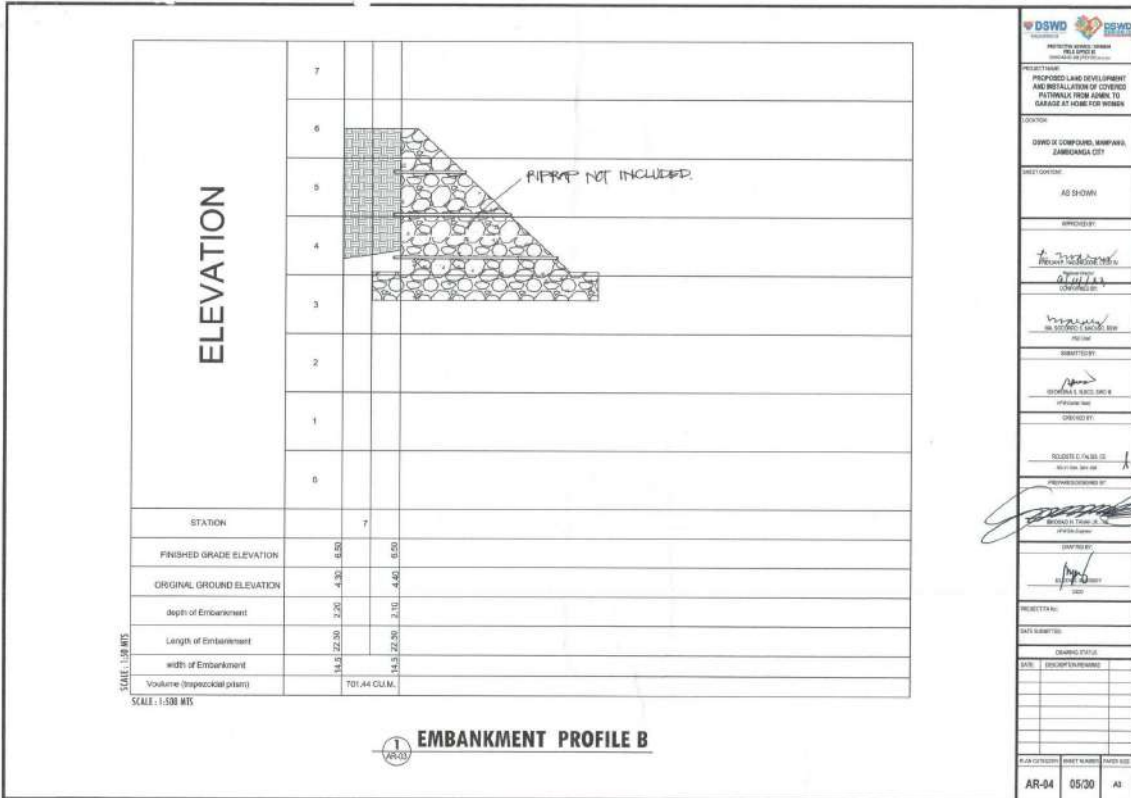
ELEVATION

7
6
5
4
3
2
1
0

RIPRAP NOT INCLUDED.

| STATION | 7 | |
|---|---|---|
| FINISHED GRADE ELEVATION | 6.50 | 6.50 |
| ORIGINAL GROUND ELEVATION | 4.30 | 4.40 |
| depth of Embankment | 2.20 | 2.10 |
| Length of Embankment | 22.50 | 22.50 |
| width of Embankment | 14.5 | 14.5 |
| Voulume (trapezoidal prism) | 701.44 CU.M. | |

SCALE: 1:50 MTS
SCALE: 1:500 MTS

1 AR-03 EMBANKMENT PROFILE B

DSWD DSWD
PROTECTIVE SERVICES DIVISION FIELD OFFICE IX
PROJECT NAME:
PROPOSED LAND DEVELOPMENT AND INSTALLATION OF COVERED PATHWALK FROM ADMIN. TO GARAGE AT HOME FOR WOMEN
LOCATION:
DSWD IX COMPOUND, MAMPANG, ZAMBOANGA CITY
SHEET CONTENT:
AS SHOWN
APPROVED BY:
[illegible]
CONFORMED BY:
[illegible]
SUBMITTED BY:
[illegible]
CHECKED BY:
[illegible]
PREPARED/DESIGNED BY:
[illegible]
DRAFTED BY:
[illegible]
PROJECT FILE No.:
DATE SUBMITTED:
DRAWING STATUS
DATE | DESCRIPTION/REMARKS
PLAN CATEGORY | SHEET NUMBER | PAPER SIZE
AR-04 | 05/30 | A3